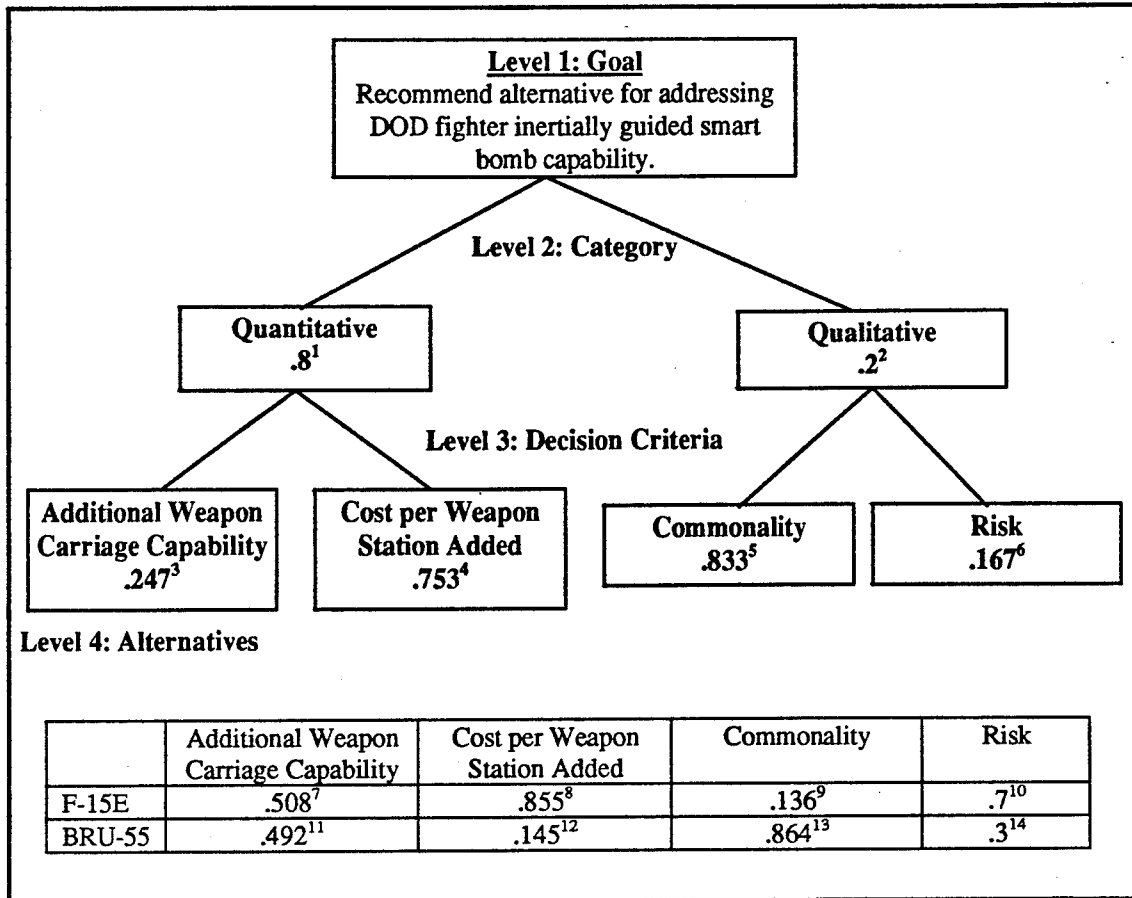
Level 1: Goal
Recommend alternative for addressing DOD fighter inertially guided smart bomb capability.

Level 2: Category

Quantitative
$.8^1$

Qualitative
$.2^2$

Level 3: Decision Criteria

Additional Weapon Carriage Capability
$.247^3$

Cost per Weapon Station Added
$.753^4$

Commonality
$.833^5$

Risk
$.167^6$

Level 4: Alternatives

| | Additional Weapon Carriage Capability | Cost per Weapon Station Added | Commonality | Risk |
|---|---|---|---|---|
| F-15E | $.508^7$ | $.855^8$ | $.136^9$ | $.7^{10}$ |
| BRU-55 | $.492^{11}$ | $.145^{12}$ | $.864^{13}$ | $.3^{14}$ |